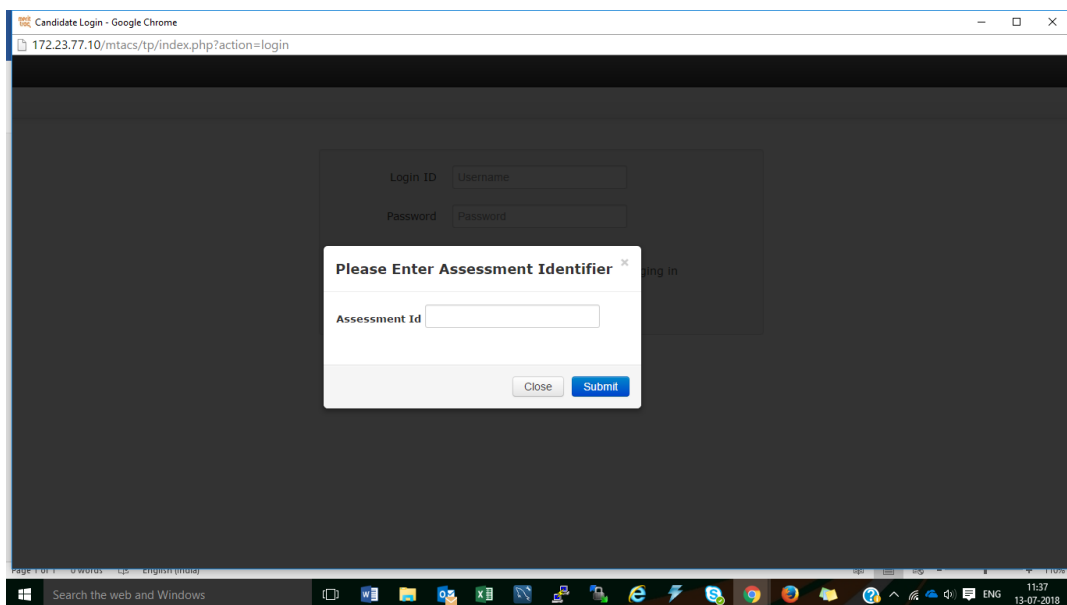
Candidate Login - Google Chrome

172.23.77.10/mtacs/tp/index.php?action=login

Login ID Username

Password Password

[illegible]ging in

Please Enter Assessment Identifier ×

Assessment Id

Close Submit

Page 1 of 1 0 words English (India)

Search the web and Windows

ENG 11:37 13-07-2018